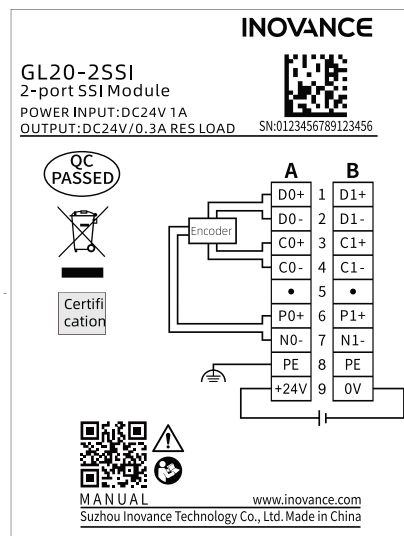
INOVANCE

GL20-2SSI
2-port SSI Module
POWER INPUT:DC24V 1A
OUTPUT:DC24V/0.3A RES LOAD

SN:0123456789123456

QC PASSED

Certification

| A |  | B |
|---|---|---|
| D0+ | 1 | D1+ |
| D0- | 2 | D1- |
| C0+ | 3 | C1+ |
| C0- | 4 | C1- |
| • | 5 | • |
| P0+ | 6 | P1+ |
| N0- | 7 | N1- |
| PE | 8 | PE |
| +24V | 9 | 0V |

Encoder

MANUAL
www.inovance.com
Suzhou Inovance Technology Co., Ltd. Made in China